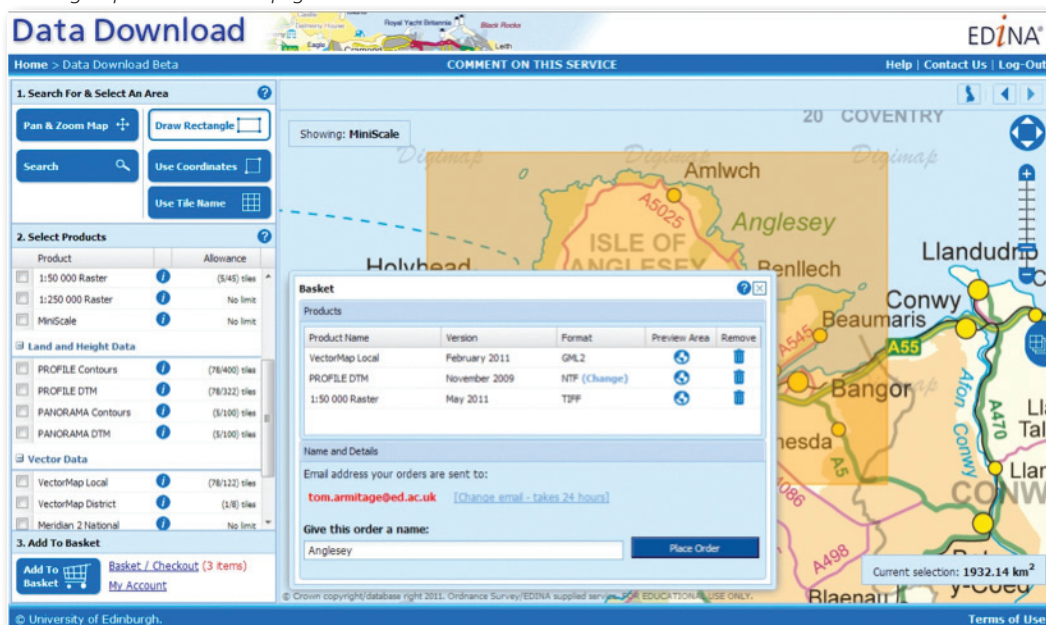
Data Download

EDINA

Home > Data Download Beta

COMMENT ON THIS SERVICE

Help | Contact Us | Log-Out

1. Search For & Select An Area

Pan & Zoom Map

Draw Rectangle

Search

Use Coordinates

Use Tile Name

2. Select Products

| Product | | Allowance |
|---|---|---|
| 1:50 000 Raster | | (5/45) tiles |
| 1:250 000 Raster | | No limit |
| MiniScale | | No limit |

Land and Height Data

| | | |
|---|---|---|
| PROFILE Contours | | (78/400) tiles |
| PROFILE DTM | | (78/322) tiles |
| PANORAMA Contours | | (5/100) tiles |
| PANORAMA DTM | | (5/100) tiles |

Vector Data

| | | |
|---|---|---|
| VectorMap Local | | (78/122) tiles |
| VectorMap District | | (1/8) tiles |
| Meridian 2 National | | No limit |

3. Add To Basket

Add To Basket

Basket / Checkout (3 items)

My Account

Showing: MiniScale

Digimap

Amlwch

Anglesey

ISLE OF ANGLESEY

Holyhead

Benllech

Llandudno

Conwy

Beaumaris

Bangor

A5025

A545

A55

A5

A470

A498

Afon Conwy

CONWY

20 COVENTRY

Basket

Products

| Product Name | Version | Format | Preview Area | Remove |
|---|---|---|---|---|
| VectorMap Local | February 2011 | GML2 | | |
| PROFILE DTM | November 2009 | NTF (Change) | | |
| 1:50 000 Raster | May 2011 | TIFF | | |

Name and Details

Email address your orders are sent to:

tom.armitage@ed.ac.uk [Change email - takes 24 hours]

Give this order a name:

Anglesey

Place Order

Current selection: 1932.14 km$^2$

© Crown copyright/database right 2011. Ordnance Survey/EDINA supplied service. FOR EDUCATIONAL USE ONLY.

© University of Edinburgh.

Terms of Use